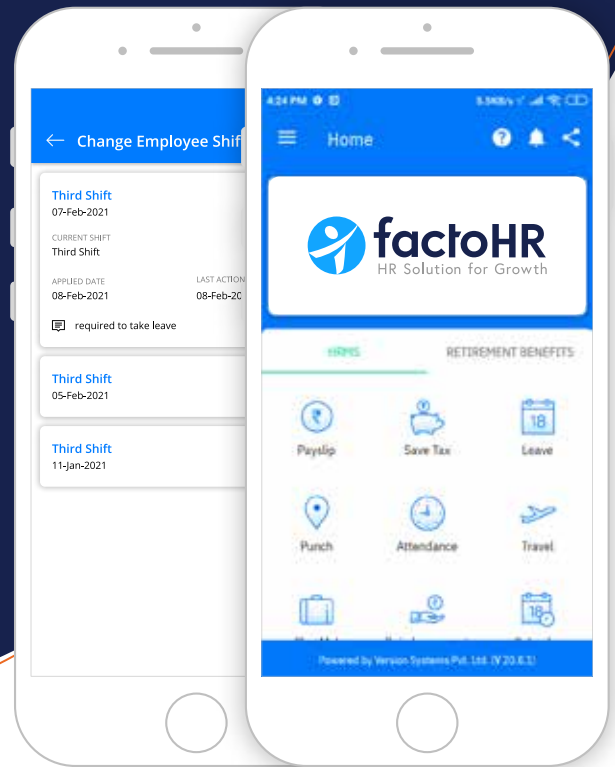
← Change Employee Shif

Third Shift
07-Feb-2021

CURRENT SHIFT
Third Shift

APPLIED DATE
08-Feb-2021

LAST ACTION
08-Feb-20

required to take leave

Third Shift
05-Feb-2021

Third Shift
11-Jan-2021

4:24 PM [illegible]

Home

factoHR
HR Solution for Growth

HRMS

RETIREMENT BENEFITS

Payslip

Save Tax

18
Leave

Punch

Attendance

Travel

18

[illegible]

Powered by Version Systems Pvt. Ltd. (V 20.6.1)